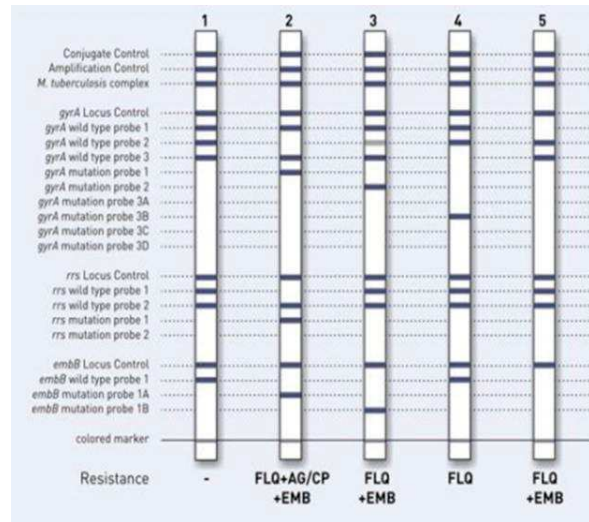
1 2 3 4 5

Conjugate Control
Amplification Control
M. tuberculosis complex

gyrA Locus Control
gyrA wild type probe 1
gyrA wild type probe 2
gyrA wild type probe 3
gyrA mutation probe 1
gyrA mutation probe 2
gyrA mutation probe 3A
gyrA mutation probe 3B
gyrA mutation probe 3C
gyrA mutation probe 3D

rrs Locus Control
rrs wild type probe 1
rrs wild type probe 2
rrs mutation probe 1
rrs mutation probe 2

embB Locus Control
embB wild type probe 1
embB mutation probe 1A
embB mutation probe 1B

colored marker

Resistance - FLQ+AG/CP +EMB FLQ +EMB FLQ FLQ +EMB